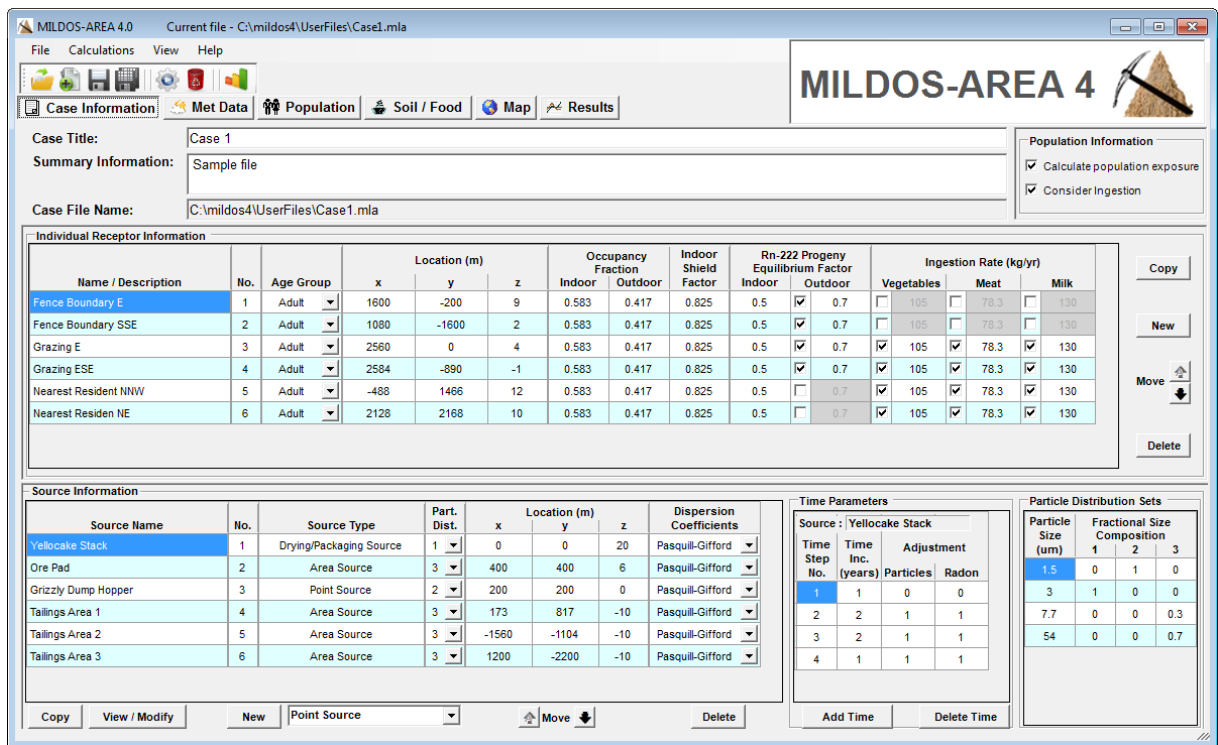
MILDOS-AREA 4.0 Current file - C:\mildos4\UserFiles\Case1.mla

File Calculations View Help

Case Information Met Data Population Soil / Food Map Results

MILDOS-AREA 4

Case Title: Case 1

Summary Information: Sample file

Case File Name: C:\mildos4\UserFiles\Case1.mla

Population Information
Calculate population exposure
Consider Ingestion

Individual Receptor Information

| Name / Description | No. | Age Group | Location (m) x | y | z | Occupancy Fraction Indoor | Outdoor | Indoor Shield Factor | Rn-222 Progeny Equilibrium Factor Indoor | Outdoor | Ingestion Rate (kg/yr) Vegetables | Meat | Milk |
|---|---|---|---|---|---|---|---|---|---|---|---|---|---|
| Fence Boundary E | 1 | Adult | 1600 | -200 | 9 | 0.583 | 0.417 | 0.825 | 0.5 | 0.7 | 105 | 78.3 | 130 |
| Fence Boundary SSE | 2 | Adult | 1080 | -1600 | 2 | 0.583 | 0.417 | 0.825 | 0.5 | 0.7 | 105 | 78.3 | 130 |
| Grazing E | 3 | Adult | 2560 | 0 | 4 | 0.583 | 0.417 | 0.825 | 0.5 | 0.7 | 105 | 78.3 | 130 |
| Grazing ESE | 4 | Adult | 2584 | -890 | -1 | 0.583 | 0.417 | 0.825 | 0.5 | 0.7 | 105 | 78.3 | 130 |
| Nearest Resident NNW | 5 | Adult | -488 | 1466 | 12 | 0.583 | 0.417 | 0.825 | 0.5 | 0.7 | 105 | 78.3 | 130 |
| Nearest Residen NE | 6 | Adult | 2128 | 2168 | 10 | 0.583 | 0.417 | 0.825 | 0.5 | 0.7 | 105 | 78.3 | 130 |

Copy
New
Move
Delete

Source Information

| Source Name | No. | Source Type | Part. Dist. | Location (m) x | y | z | Dispersion Coefficients |
|---|---|---|---|---|---|---|---|
| Yellocake Stack | 1 | Drying/Packaging Source | 1 | 0 | 0 | 20 | Pasquill-Gifford |
| Ore Pad | 2 | Area Source | 3 | 400 | 400 | 6 | Pasquill-Gifford |
| Grizzly Dump Hopper | 3 | Point Source | 2 | 200 | 200 | 0 | Pasquill-Gifford |
| Tailings Area 1 | 4 | Area Source | 3 | 173 | 817 | -10 | Pasquill-Gifford |
| Tailings Area 2 | 5 | Area Source | 3 | -1560 | -1104 | -10 | Pasquill-Gifford |
| Tailings Area 3 | 6 | Area Source | 3 | 1200 | -2200 | -10 | Pasquill-Gifford |

Copy View / Modify New Point Source Move Delete

Time Parameters
Source : Yellocake Stack

| Time Step No. | Time Inc. (years) | Adjustment Particles | Radon |
|---|---|---|---|
| 1 | 1 | 0 | 0 |
| 2 | 2 | 1 | 1 |
| 3 | 2 | 1 | 1 |
| 4 | 1 | 1 | 1 |

Add Time Delete Time

Particle Distribution Sets

| Particle Size (um) | Fractional Size Composition 1 | 2 | 3 |
|---|---|---|---|
| 1.5 | 0 | 1 | 0 |
| 3 | 1 | 0 | 0 |
| 7.7 | 0 | 0 | 0.3 |
| 54 | 0 | 0 | 0.7 |